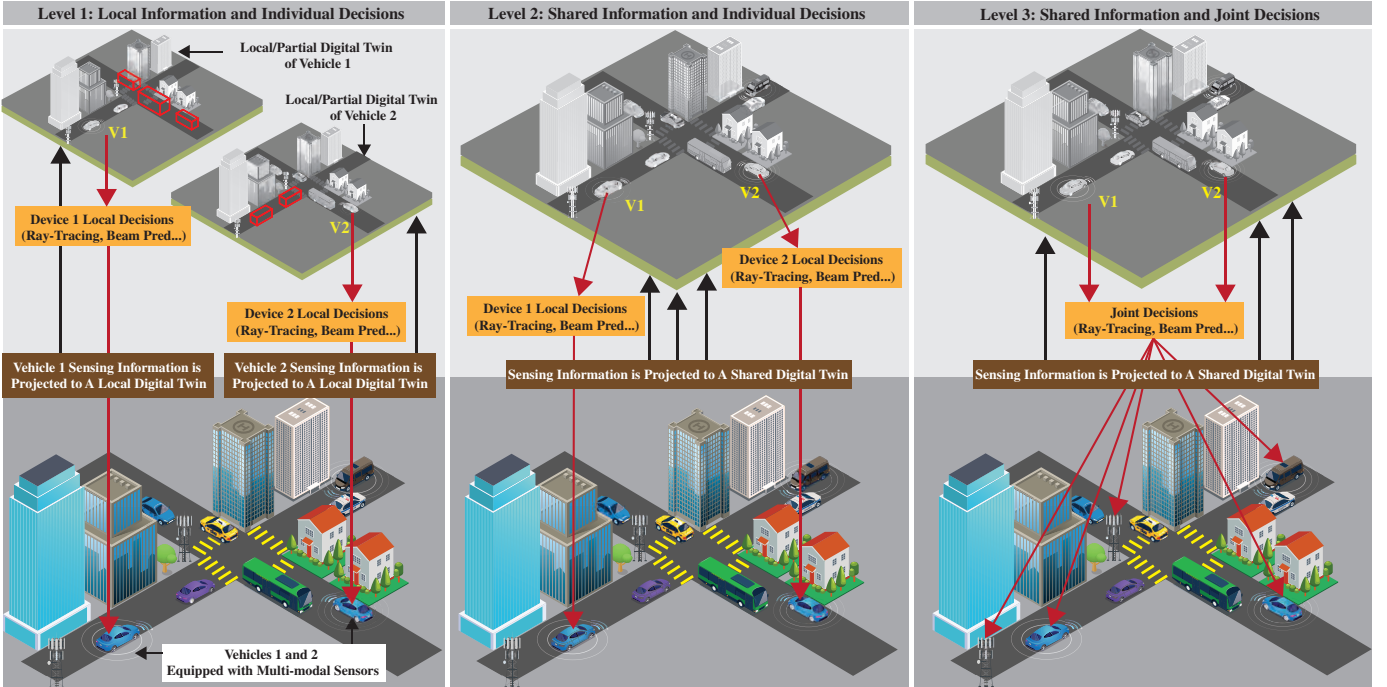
Level 1: Local Information and Individual Decisions

Local/Partial Digital Twin of Vehicle 1

Local/Partial Digital Twin of Vehicle 2

V1

V2

Device 1 Local Decisions (Ray-Tracing, Beam Pred...)

Device 2 Local Decisions (Ray-Tracing, Beam Pred...)

Vehicle 1 Sensing Information is Projected to A Local Digital Twin

Vehicle 2 Sensing Information is Projected to A Local Digital Twin

Vehicles 1 and 2 Equipped with Multi-modal Sensors

Level 2: Shared Information and Individual Decisions

V1

V2

Device 2 Local Decisions (Ray-Tracing, Beam Pred...)

Device 1 Local Decisions (Ray-Tracing, Beam Pred...)

Sensing Information is Projected to A Shared Digital Twin

Level 3: Shared Information and Joint Decisions

V1

V2

Joint Decisions (Ray-Tracing, Beam Pred...)

Sensing Information is Projected to A Shared Digital Twin